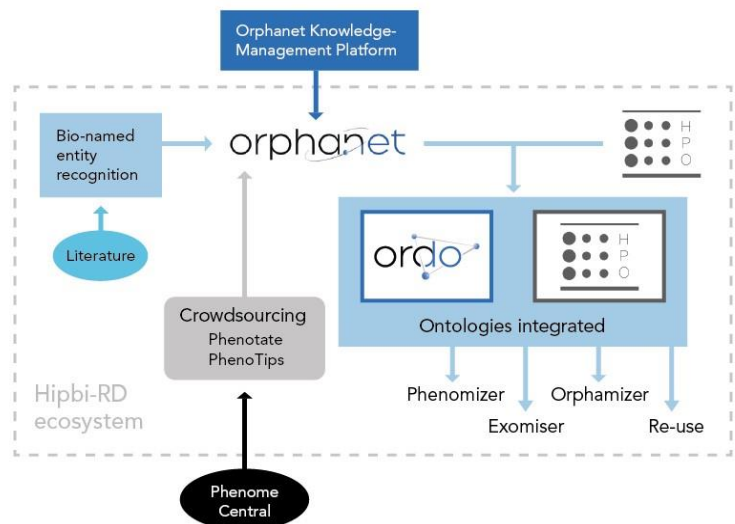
Orphanet Knowledge-Management Platform

Bio-named entity recognition

orphanet

H
P
O

Literature

ordo

H
P
O

Ontologies integrated

Crowdsourcing
Phenotate
PhenoTips

Hipbi-RD ecosystem

Phenomizer

Orphamizer

Exomiser

Re-use

Phenome Central